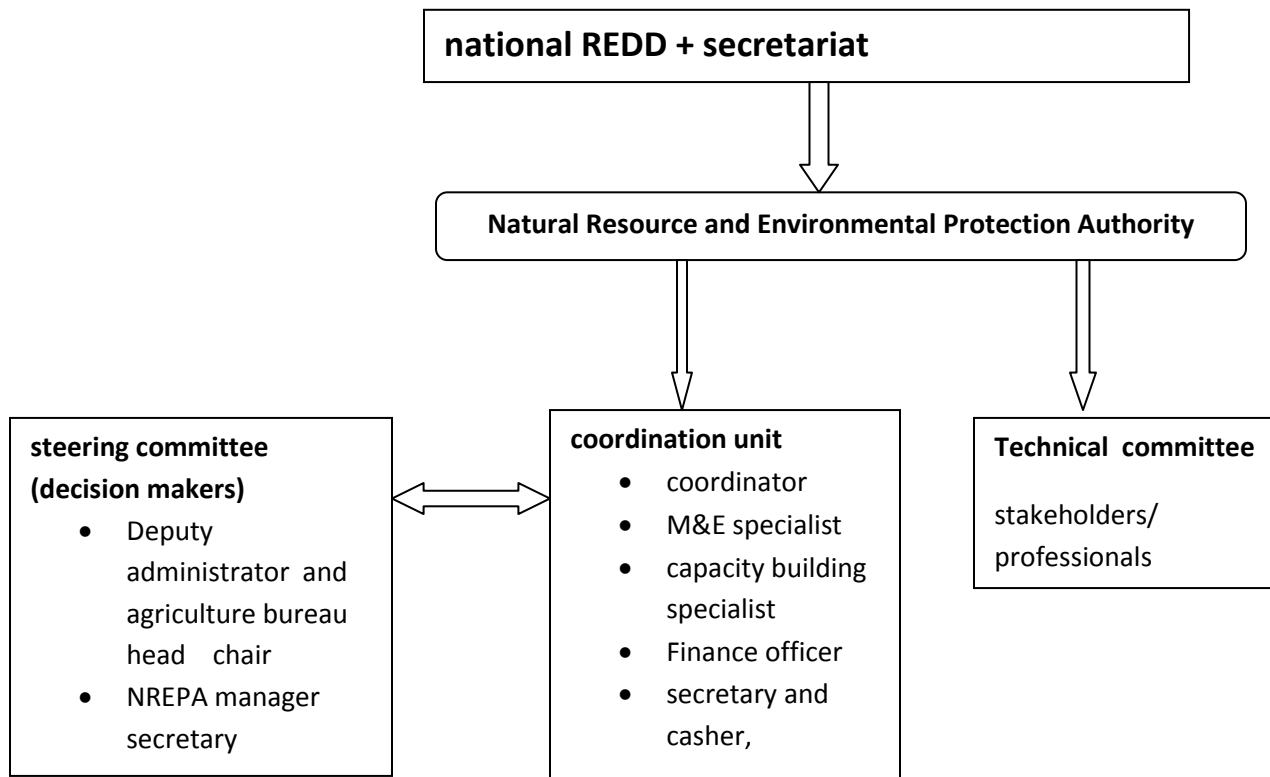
national REDD + secretariat

Natural Resource and Environmental Protection Authority

steering committee (decision makers)
- Deputy administrator and agriculture bureau head chair
- NREPA manager secretary

coordination unit
- coordinator
- M&E specialist
- capacity building specialist
- Finance officer
- secretary and casher,

Technical committee

stakeholders/ professionals